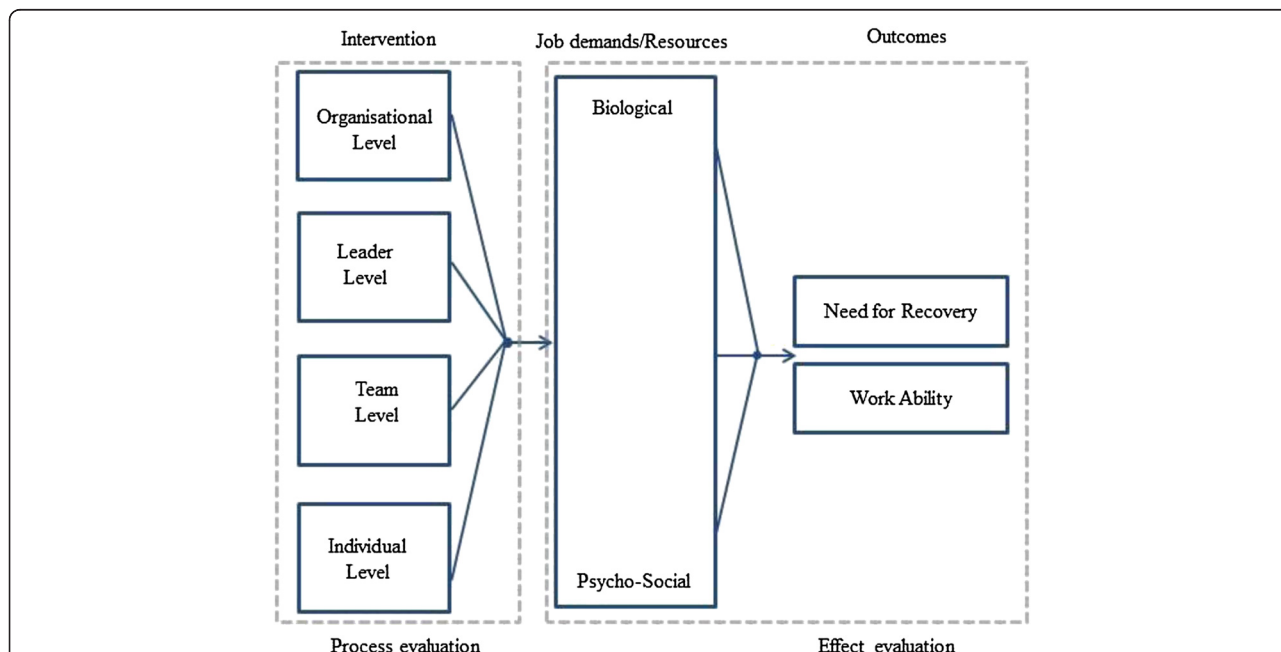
Intervention

Job demands/Resources

Outcomes

Organisational Level

Leader Level

Team Level

Individual Level

Biological

Psycho-Social

Need for Recovery

Work Ability

Process evaluation

Effect evaluation